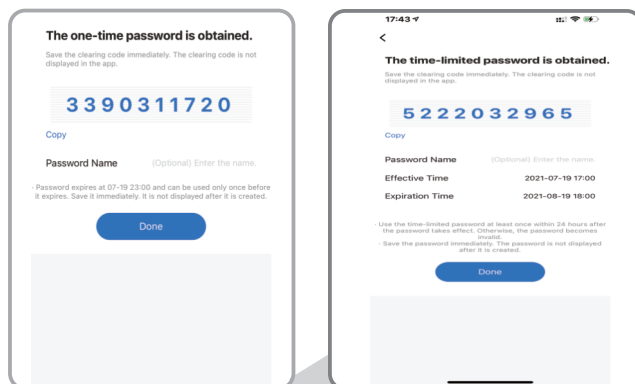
The one-time password is obtained.

Save the clearing code immediately. The clearing code is not displayed in the app.

3390311720

Copy

Password Name (Optional) Enter the name.

· Password expires at 07-19 23:00 and can be used only once before it expires. Save it immediately. It is not displayed after it is created.

Done

17:43

<

The time-limited password is obtained.

Save the clearing code immediately. The clearing code is not displayed in the app.

5222032965

Copy

Password Name (Optional) Enter the name.

Effective Time 2021-07-19 17:00

Expiration Time 2021-08-19 18:00

· Use the time-limited password at least once within 24 hours after the password takes effect. Otherwise, the password becomes invalid.
· Save the password immediately. The password is not displayed after it is created.

Done